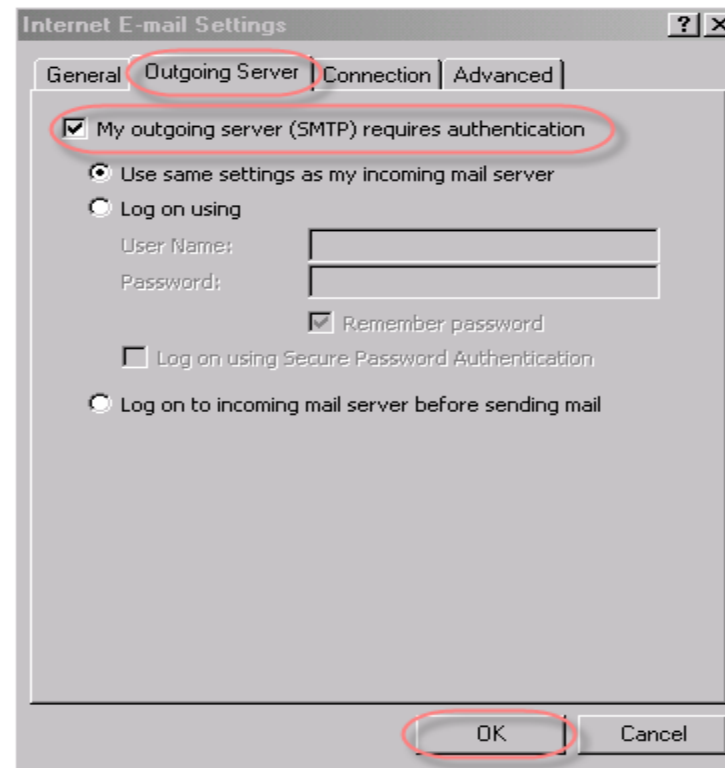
Internet E-mail Settings

?

General

Outgoing Server

Connection

Advanced

My outgoing server (SMTP) requires authentication

Use same settings as my incoming mail server

Log on using

User Name:

Password:

Remember password

Log on using Secure Password Authentication

Log on to incoming mail server before sending mail

OK

Cancel